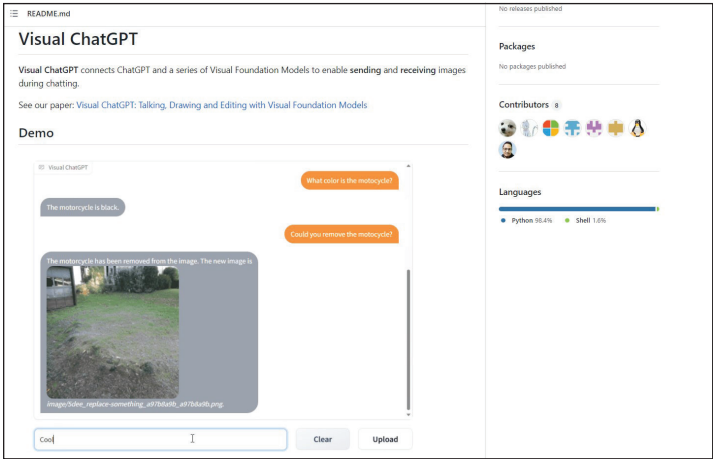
README.md

Visual ChatGPT

Visual ChatGPT connects ChatGPT and a series of Visual Foundation Models to enable sending and receiving images during chatting.

See our paper: Visual ChatGPT: Talking, Drawing and Editing with Visual Foundation Models

Demo

Visual ChatGPT

What color is the motocycle?

The motorcycle is black.

Could you remove the motocycle?

The motorcycle has been removed from the image. The new image is

image/5dee_replace-something_a97b8a9b_a97b8a9b.png.

Cool

Clear

Upload

No releases published

Packages

No packages published

Contributors 8

Languages

Python 98.4%

Shell 1.6%